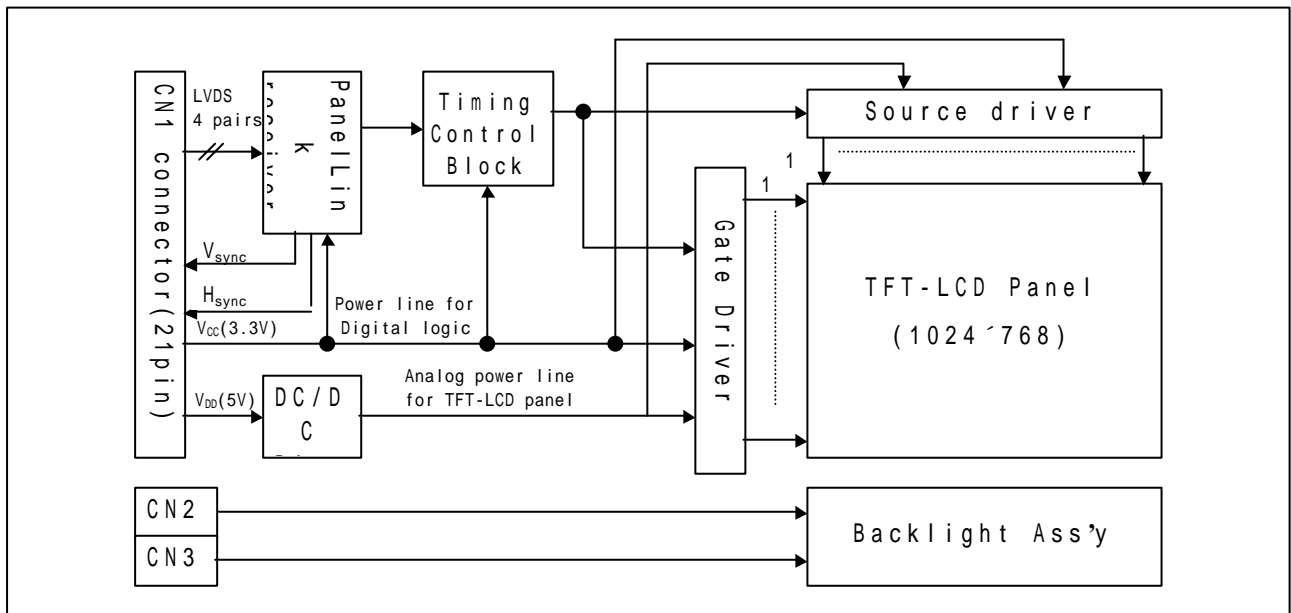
CN1 connector(21pin)

LVDS 4 pairs

PanelLin k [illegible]

Timing Control Block

Source driver

1

1

Gate Driver

TFT-LCD Panel (1024´768)

$V_{sync}$

$H_{sync}$

Power line for Digital logic

$V_{CC}$(3.3V)

$V_{DD}$(5V)

DC/D C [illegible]

Analog power line for TFT-LCD panel

CN2

CN3

Backlight Ass'y